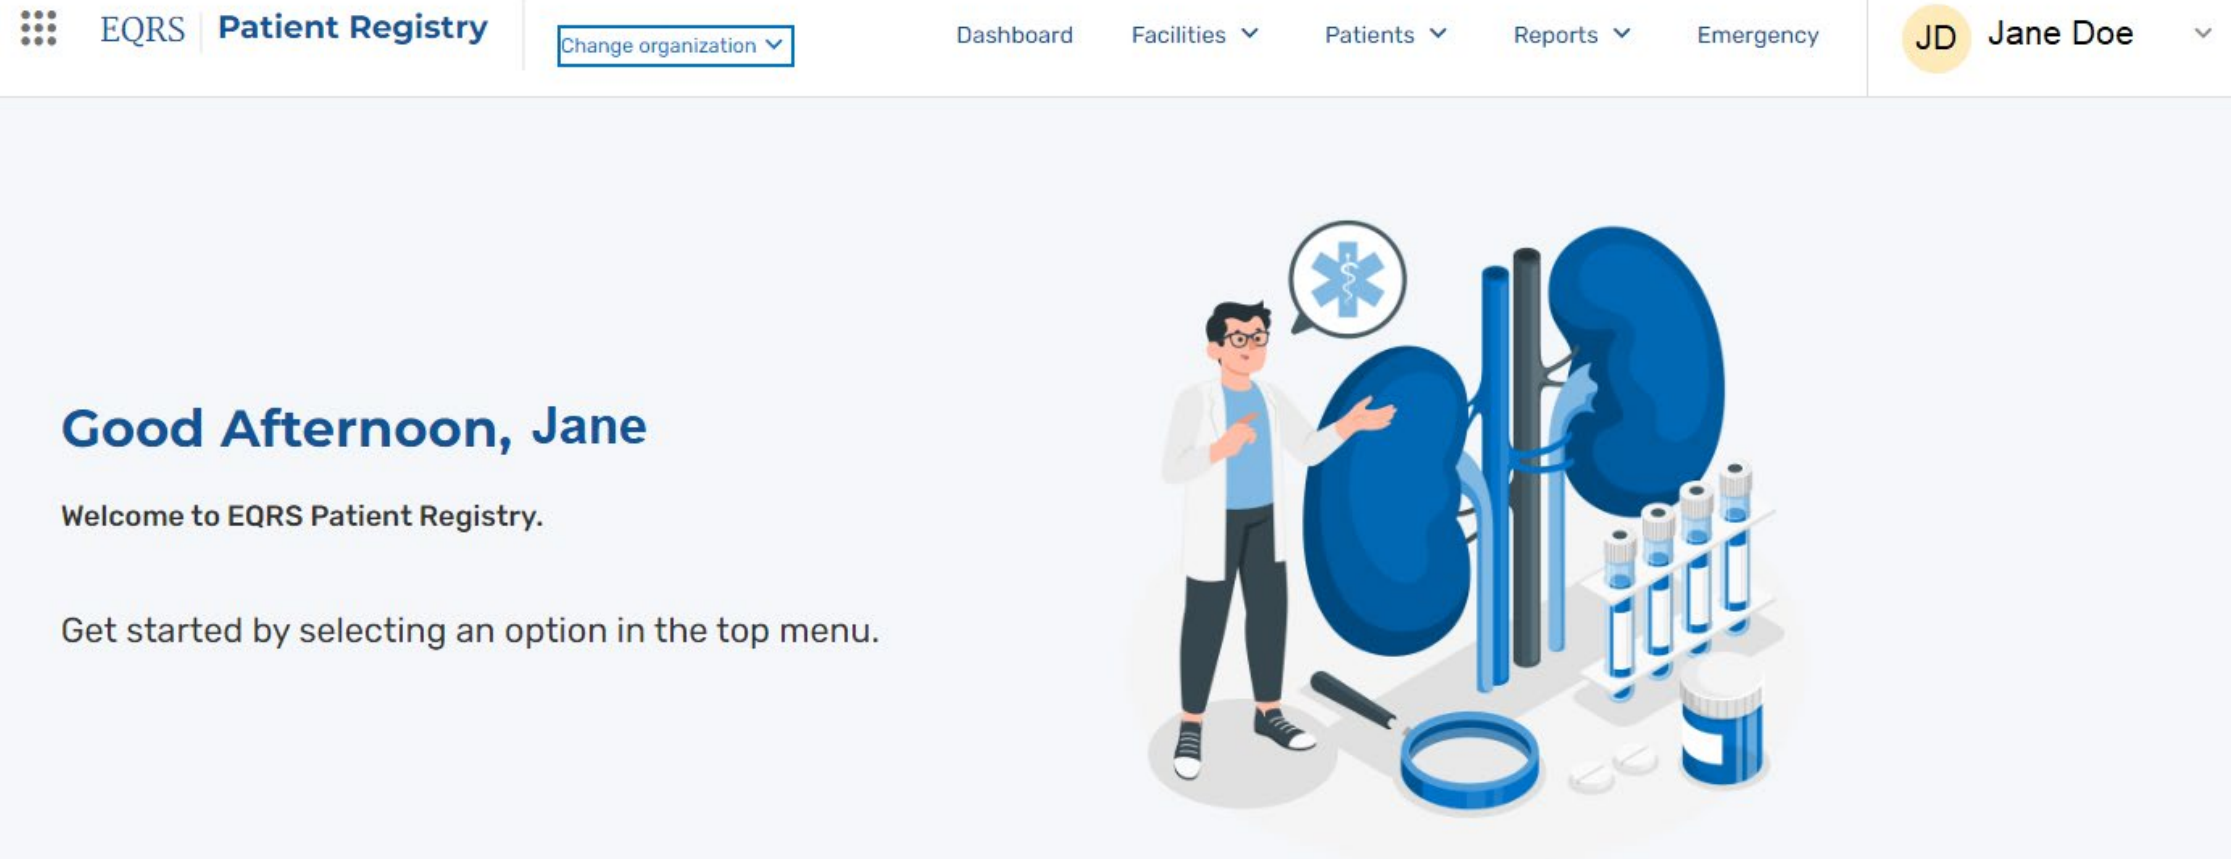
EQRS Patient Registry

Change organization

Dashboard Facilities Patients Reports Emergency

JD Jane Doe

Good Afternoon, Jane

Welcome to EQRS Patient Registry.

Get started by selecting an option in the top menu.